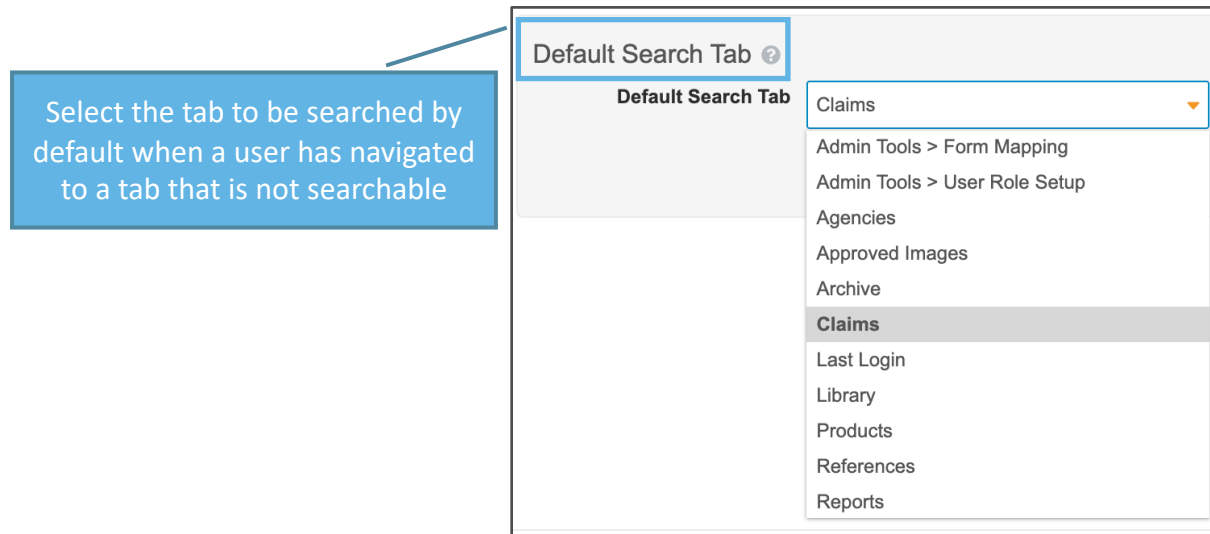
Select the tab to be searched by default when a user has navigated to a tab that is not searchable

Default Search Tab

Default Search Tab

Claims

Admin Tools > Form Mapping
Admin Tools > User Role Setup
Agencies
Approved Images
Archive
Claims
Last Login
Library
Products
References
Reports